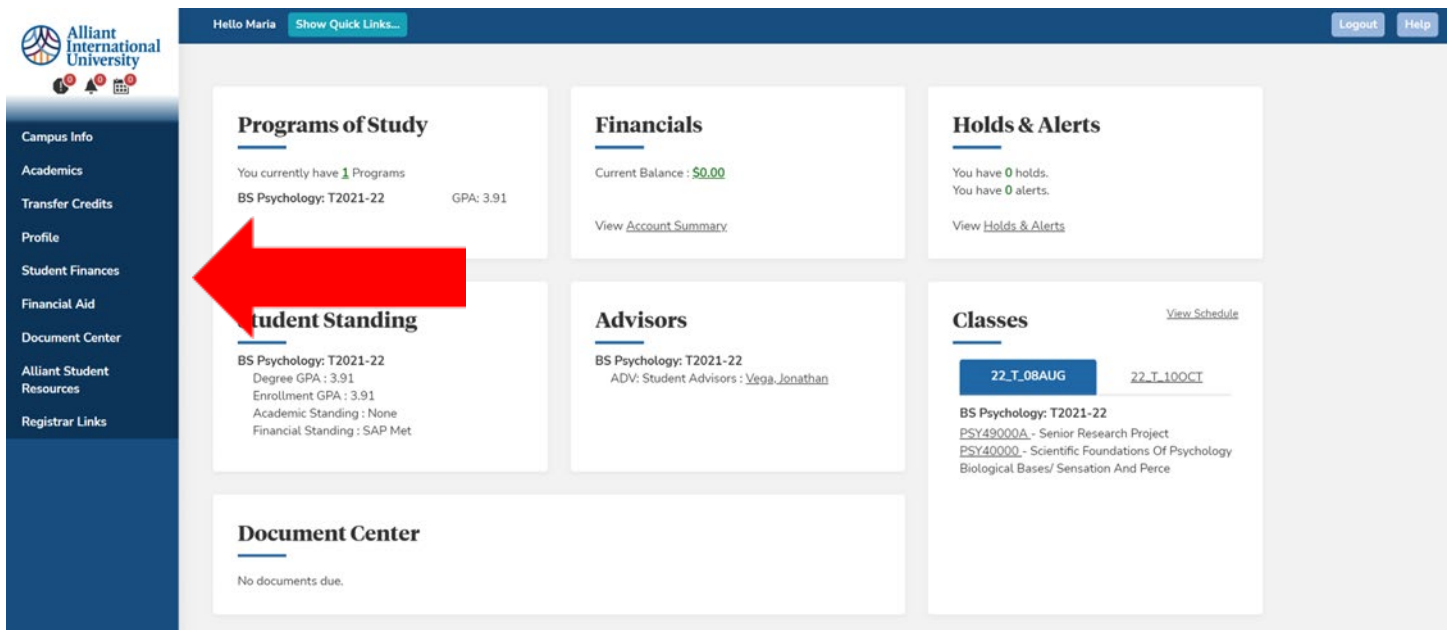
Alliant International University

0 0 0

Campus Info
Academics
Transfer Credits
Profile
Student Finances
Financial Aid
Document Center
Alliant Student Resources
Registrar Links

Hello Maria Show Quick Links...

Logout Help

Programs of Study

You currently have 1 Programs
BS Psychology: T2021-22 GPA: 3.91

Financials

Current Balance : $0.00

View Account Summary

Holds & Alerts

You have 0 holds.
You have 0 alerts.

View Holds & Alerts

tudent Standing

BS Psychology: T2021-22
Degree GPA : 3.91
Enrollment GPA : 3.91
Academic Standing : None
Financial Standing : SAP Met

Advisors

BS Psychology: T2021-22
ADV: Student Advisors : Vega, Jonathan

Classes

View Schedule

22_T_08AUG 22_T_10OCT

BS Psychology: T2021-22
PSY49000A - Senior Research Project
PSY40000 - Scientific Foundations Of Psychology Biological Bases/ Sensation And Perce

Document Center

No documents due.